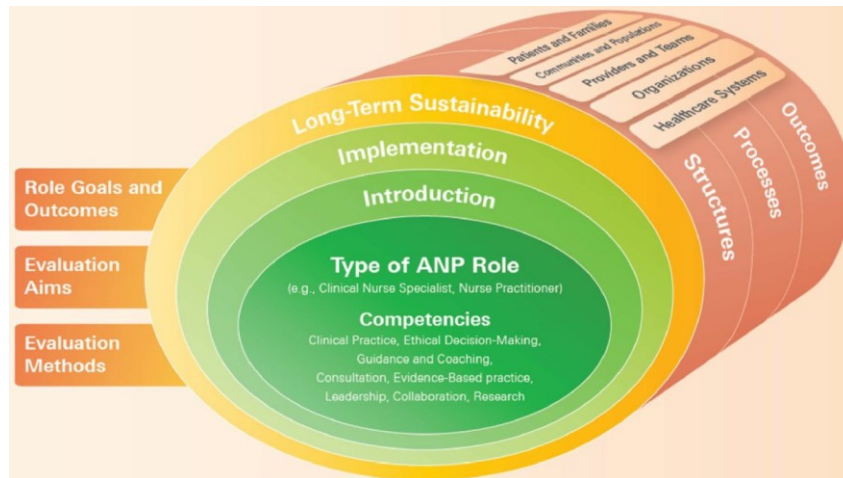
Patients and Families

Communities and Populations

Providers and Teams

Organizations

Healthcare Systems

Long-Term Sustainability

Implementation

Introduction

Structures

Processes

Outcomes

Role Goals and Outcomes

Evaluation Aims

Evaluation Methods

Type of ANP Role

(e.g., Clinical Nurse Specialist, Nurse Practitioner)

Competencies

Clinical Practice, Ethical Decision-Making, Guidance and Coaching, Consultation, Evidence-Based practice, Leadership, Collaboration, Research